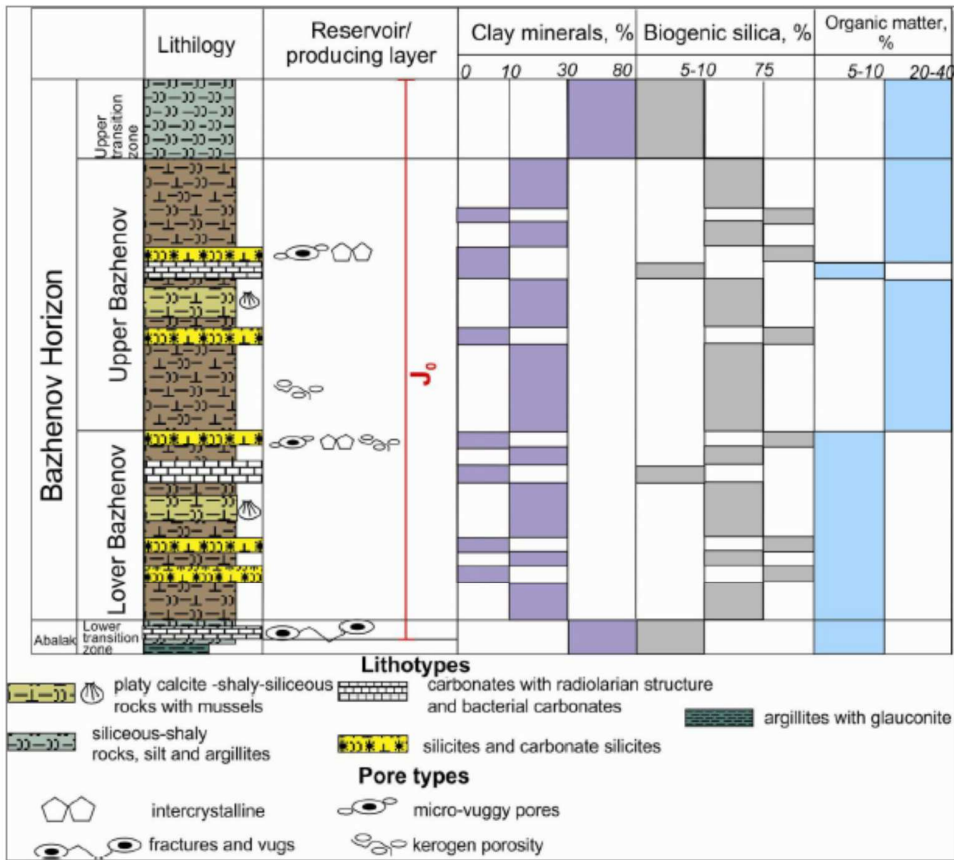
| | Lithilogy | Reservoir/ producing layer | Clay minerals, % | Biogenic silica, % | Organic matter, % |
|---|---|---|---|---|---|
| | | | 0 10 30 80 | 5-10 75 | 5-10 20-40 |

Bazhenov Horizon

Upper transition zone

Upper Bazhenov

Lover Bazhenov

Abalak

Lower transition zone

$J_0$

Lithotypes

platy calcite -shaly-siliceous rocks with mussels

carbonates with radiolarian structure and bacterial carbonates

argillites with glauconite

siliceous-shaly rocks, silt and argillites

silicites and carbonate silicites

Pore types

intercrystalline

micro-vuggy pores

fractures and vugs

kerogen porosity